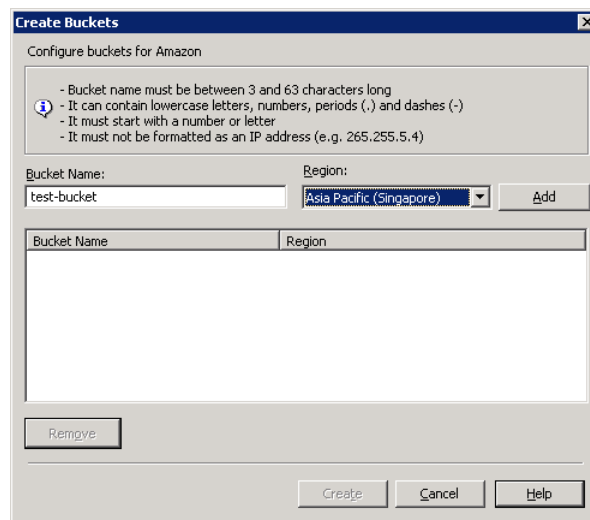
Create Buckets

Configure buckets for Amazon

- Bucket name must be between 3 and 63 characters long
- It can contain lowercase letters, numbers, periods (.) and dashes (-)
- It must start with a number or letter
- It must not be formatted as an IP address (e.g. 265.255.5.4)

Bucket Name:
test-bucket

Region:
Asia Pacific (Singapore)

Add

| Bucket Name | Region |
|---|---|

Remove

Create
Cancel
Help